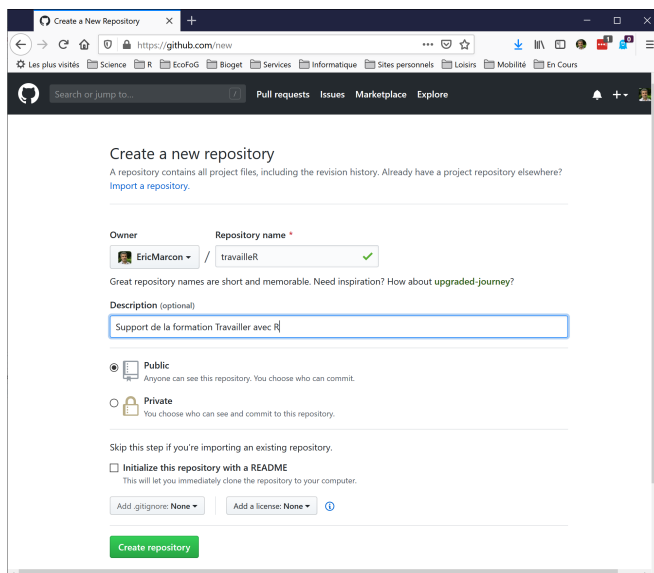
Create a New Repository ×  +
https://github.com/new
Les plus visités  Science  R  EcoFoG  Bioget  Services  Informatique  Sites personnels  Loisirs  Mobilité  En Cours
Search or jump to...  /  Pull requests  Issues  Marketplace  Explore

Create a new repository
A repository contains all project files, including the revision history. Already have a project repository elsewhere? Import a repository.

Owner  Repository name *
EricMarcon ▾ / travailleR
Great repository names are short and memorable. Need inspiration? How about upgraded-journey?

Description (optional)
Support de la formation Travailler avec R

Public
Anyone can see this repository. You choose who can commit.

Private
You choose who can see and commit to this repository.

Skip this step if you're importing an existing repository.

Initialize this repository with a README
This will let you immediately clone the repository to your computer.

Add .gitignore: None ▾  Add a license: None ▾  i

Create repository